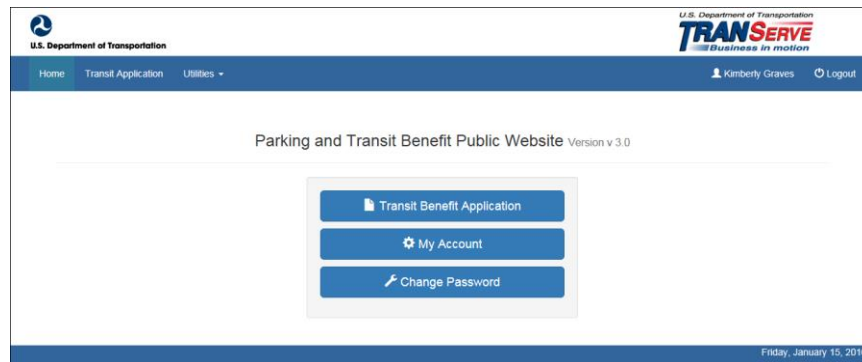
U.S. Department of Transportation

U.S. Department of Transportation
TRANSERVE
Business in motion

Home Transit Application Utilities

Kimberly Graves Logout

Parking and Transit Benefit Public Website Version v 3.0

Transit Benefit Application

My Account

Change Password

Friday, January 15, 201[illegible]